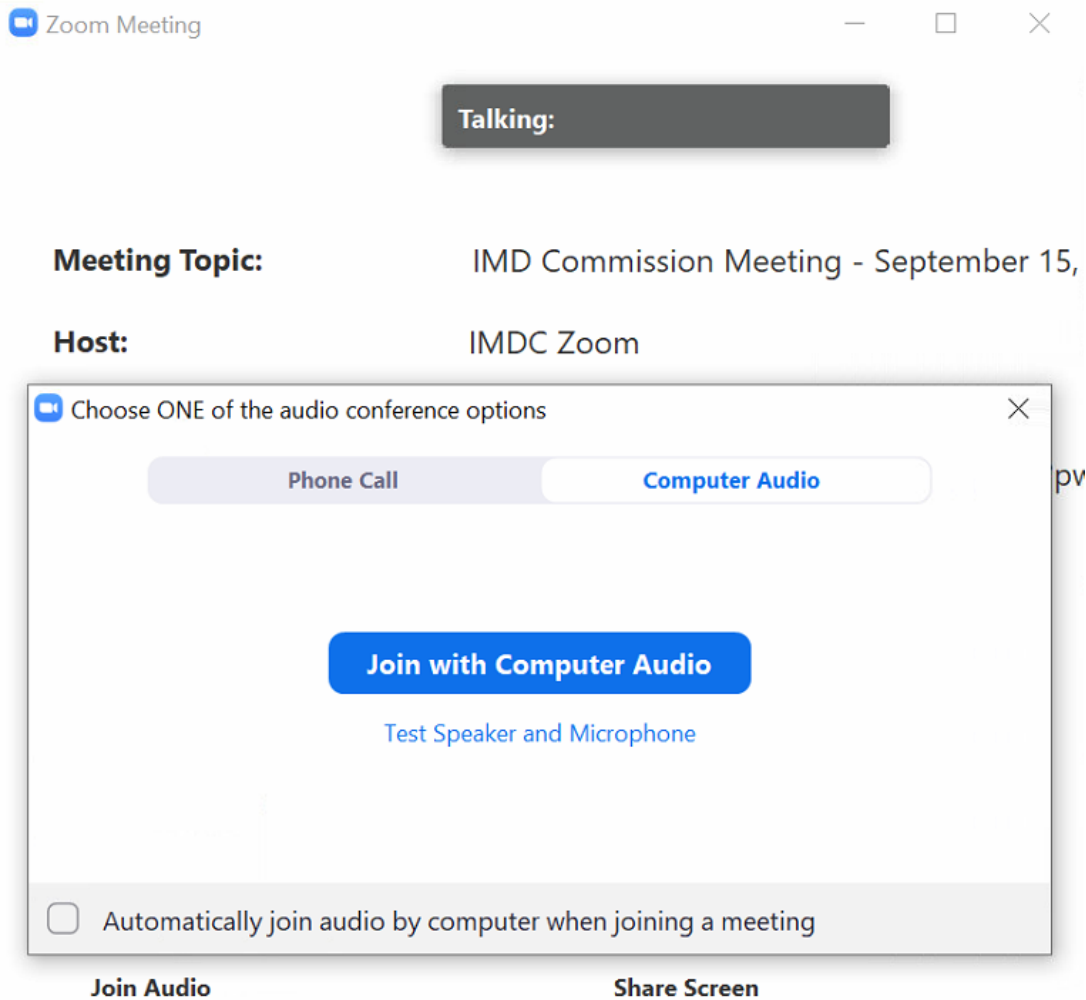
Zoom Meeting

Talking:

Meeting Topic: IMD Commission Meeting - September 15,

Host: IMDC Zoom

Choose ONE of the audio conference options

Phone Call

Computer Audio

pw

Join with Computer Audio

Test Speaker and Microphone

Automatically join audio by computer when joining a meeting

Join Audio

Share Screen